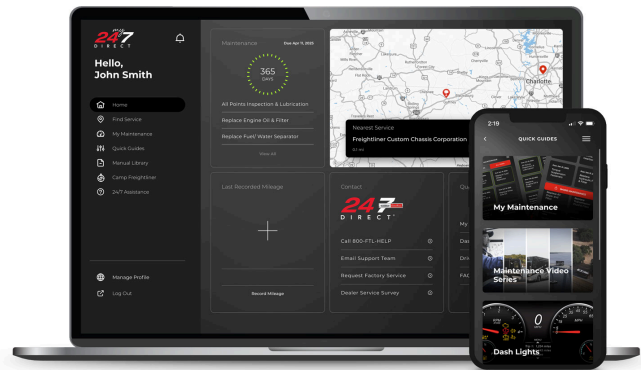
247 DIRECT

Hello, John Smith

Home
Find Service
My Maintenance
Quick Guides
Manual Library
Camp Freightliner
24/7 Assistance

Manage Profile
Log Out

Maintenance
Due Apr 11, 2025
365
DAYS
All Points Inspection & Lubrication
Replace Engine Oil & Filter
Replace Fuel/ Water Separator
View All

Charlotte

Nearest Service
Freightliner Custom Chassis Corporation
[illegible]

Last Recorded Mileage
Record Mileage

Contact
247 DIRECT
Call 800-FTL-HELP
Email Support Team
Request Factory Service
Dealer Service Survey

Qu
My
Das
Dri
FAQ

2:19
QUICK GUIDES
My Maintenance
Maintenance Video Series
Dash Lights